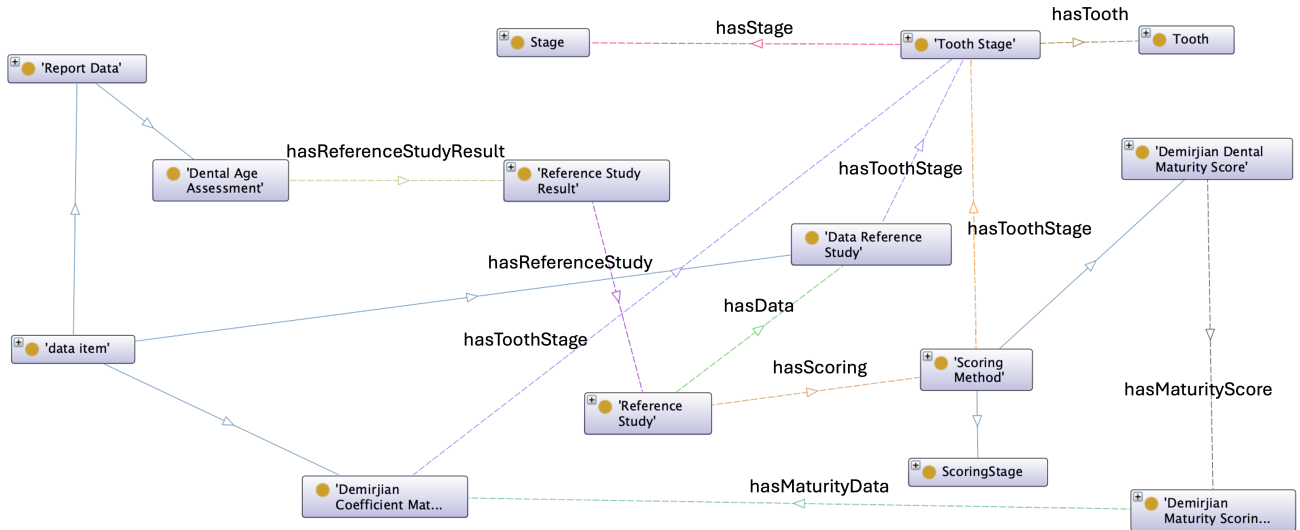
hasTooth

Stage

hasStage

'Tooth Stage'

Tooth

'Report Data'

hasReferenceStudyResult

'Dental Age Assessment'

'Reference Study Result'

hasToothStage

'Demirjian Dental Maturity Score'

hasToothStage

'Data Reference Study'

hasReferenceStudy

hasData

hasToothStage

'data item'

'Scoring Method'

hasScoring

hasMaturityScore

'Reference Study'

ScoringStage

hasMaturityData

'Demirjian Coefficient Mat...

'Demirjian Maturity Scorin...